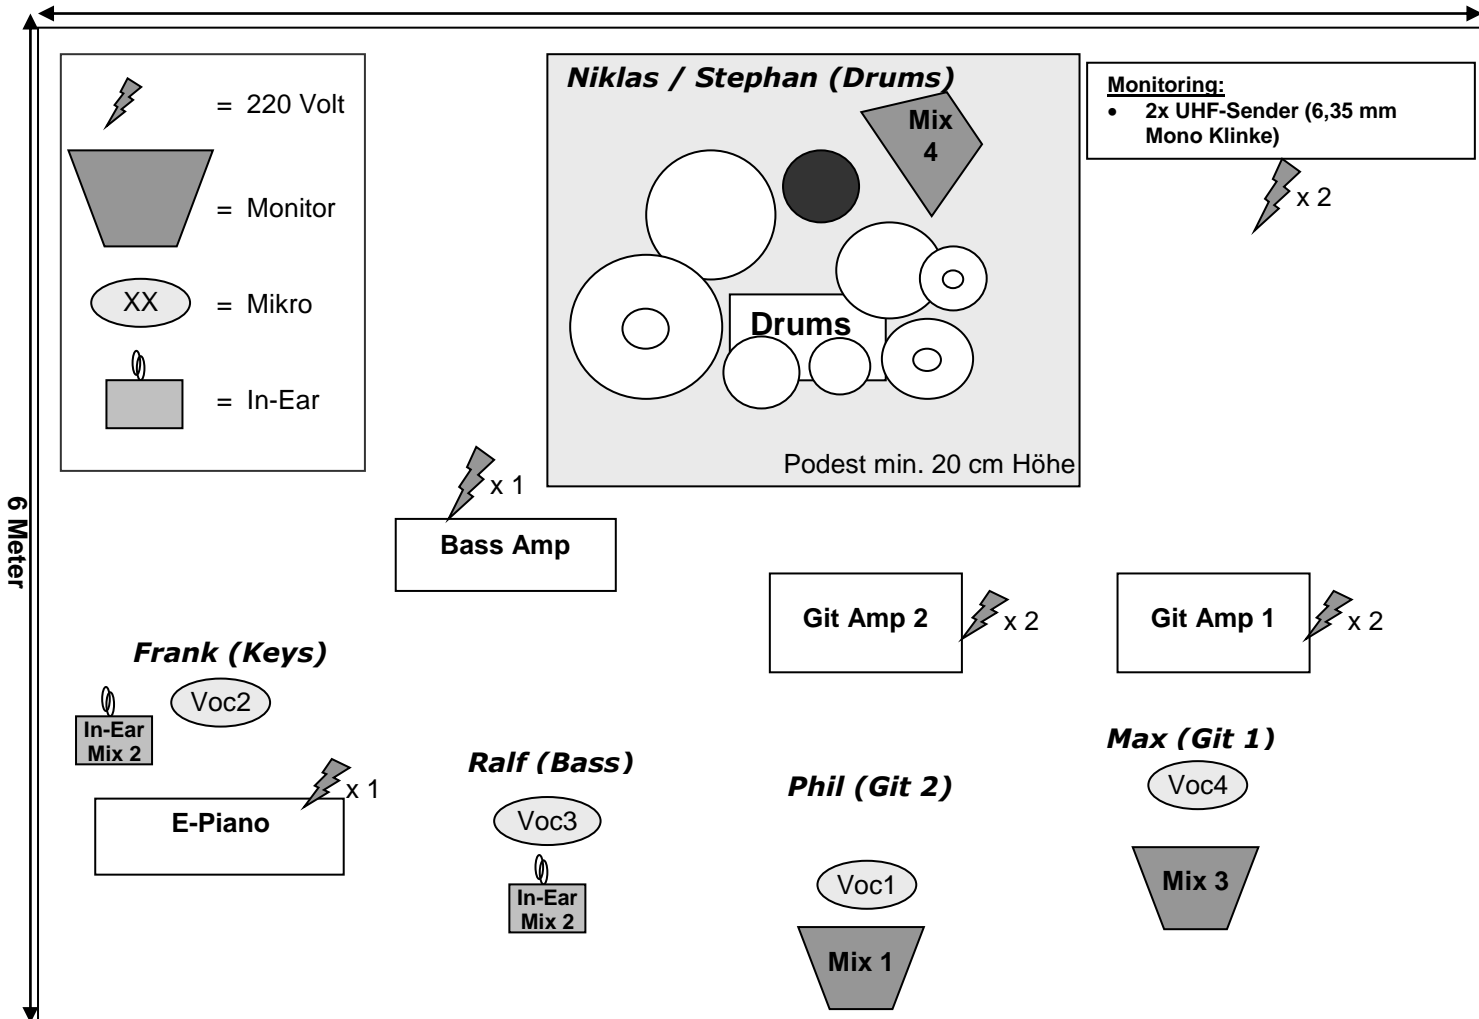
= 220 Volt

= Monitor

XX = Mikro

= In-Ear

Niklas / Stephan (Drums)

Mix 4

Drums

Podest min. 20 cm Höhe

Monitoring:
- 2x UHF-Sender (6,35 mm Mono Klinke)

x 2

6 Meter

x 1

Bass Amp

Git Amp 2

x 2

Git Amp 1

x 2

Frank (Keys)

Voc2

In-Ear Mix 2

x 1

E-Piano

Ralf (Bass)

Voc3

In-Ear Mix 2

Phil (Git 2)

Voc1

Mix 1

Max (Git 1)

Voc4

Mix 3